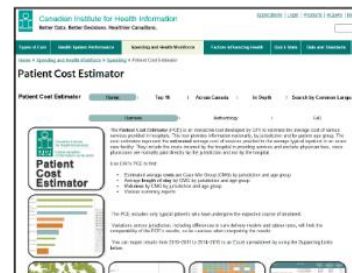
Canadian Institute for Health Information
Better Data. Better Decisions. Healthier Canadians.

Subscriptions | Login | Products | Français | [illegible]

Types of Care | Health System Performance | Spending and Health Workforce | Factors Influencing Health | Quick Stats | Data and Standards

Home > Spending and Health Workforce > Spending > Patient Cost Estimator

Patient Cost Estimator

Patient Cost Estimator | Home | Top 10 | Across Canada | In Depth | Search by Common Language

Overview | Methodology | CAQ

Patient Cost Estimator

The Patient Cost Estimator (PCE) is an interactive tool developed by CIHI to estimate the average cost of various services provided in hospitals. The tool provides information nationally, by jurisdiction and by patient age group. The cost estimates represent the estimated average cost of services provided to the average typical inpatient in an acute care facility. They include the costs incurred by the hospital in providing services and exclude physician fees, which in most cases are normally paid directly by the jurisdiction and not by the hospital.

Use CIHI's PCE to find:

Estimated average costs per Case Mix Group (CMG) by jurisdiction and age group
Average length of stay by CMG by jurisdiction and age group
Volumes by CMG by jurisdiction and age group
Volume summary reports

The PCE includes only typical patients who have undergone the expected course of treatment.

Variations across jurisdictions, including differences in cost-delivery models and patient mix, will limit the comparability of the PCE's results, so be cautious when comparing the results.

You can export results from 2010–2011 to 2018–2019 to an Excel spreadsheet by using the Exporting Tables below.